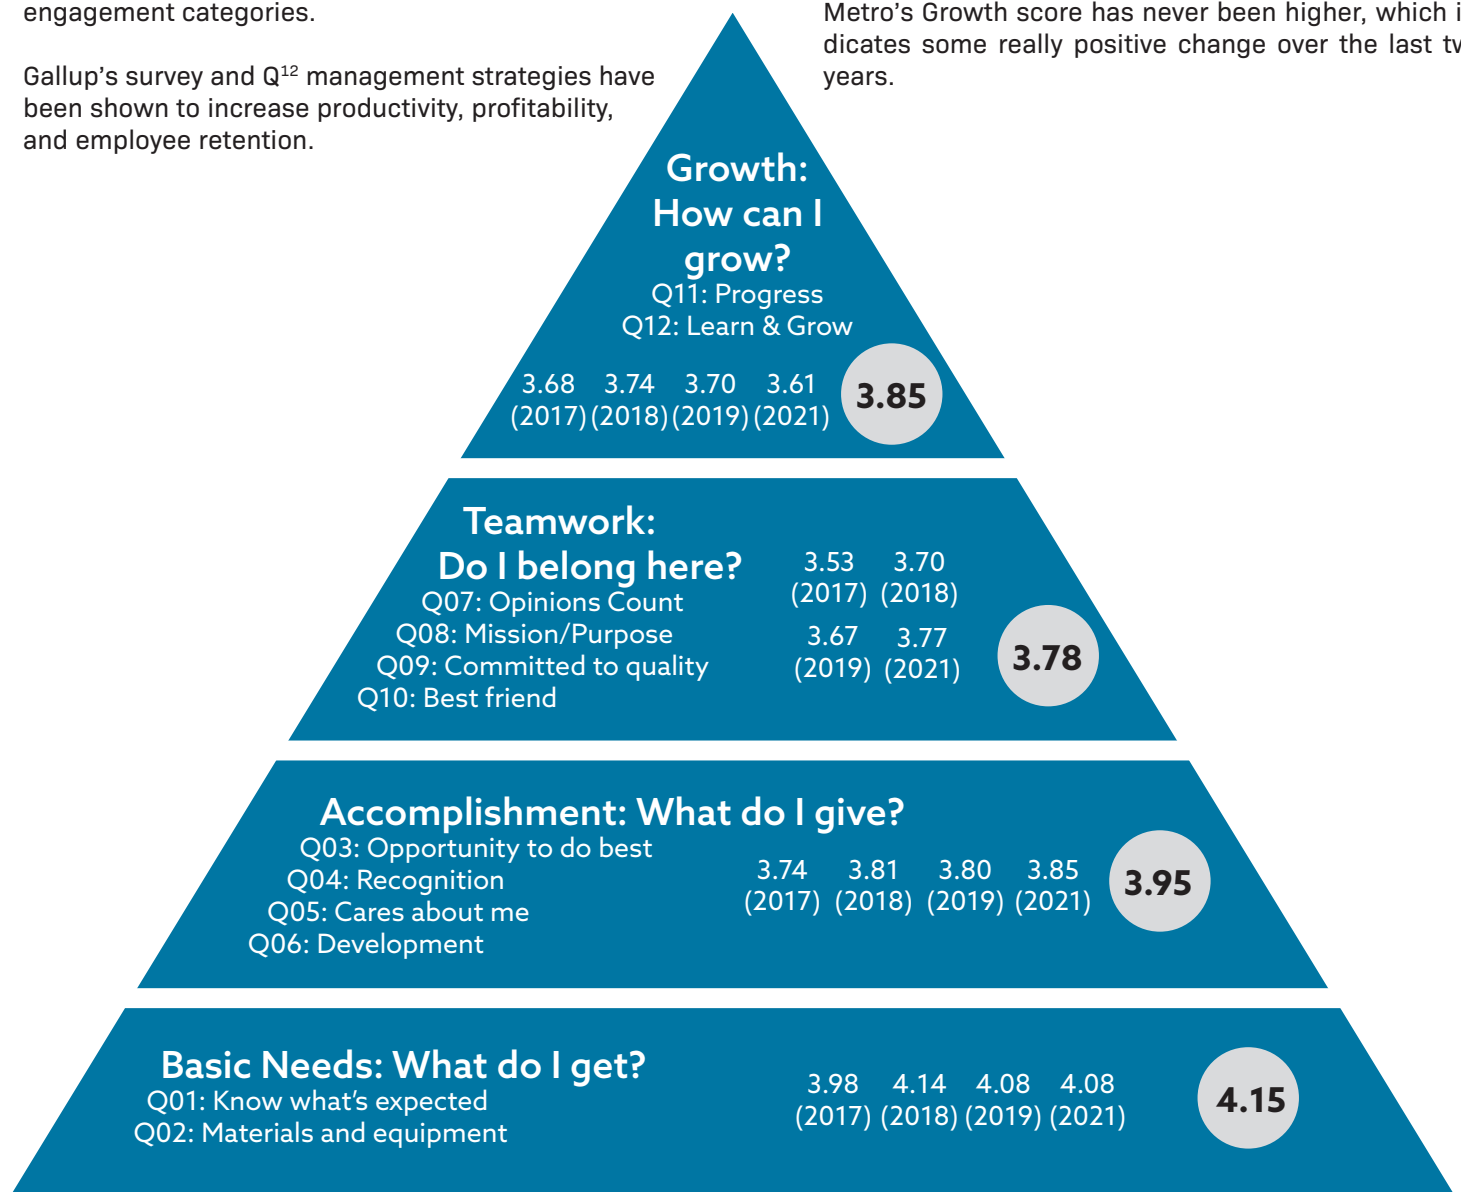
engagement categories.

Gallup's survey and Q$^{12}$ management strategies have been shown to increase productivity, profitability, and employee retention.

Metro's Growth score has never been higher, which i dicates some really positive change over the last tv years.

Growth: How can I grow?
Q11: Progress
Q12: Learn & Grow
3.68 (2017) 3.74 (2018) 3.70 (2019) 3.61 (2021)
3.85

Teamwork: Do I belong here?
Q07: Opinions Count
Q08: Mission/Purpose
Q09: Committed to quality
Q10: Best friend
3.53 (2017) 3.70 (2018)
3.67 (2019) 3.77 (2021)
3.78

Accomplishment: What do I give?
Q03: Opportunity to do best
Q04: Recognition
Q05: Cares about me
Q06: Development
3.74 (2017) 3.81 (2018) 3.80 (2019) 3.85 (2021)
3.95

Basic Needs: What do I get?
Q01: Know what's expected
Q02: Materials and equipment
3.98 (2017) 4.14 (2018) 4.08 (2019) 4.08 (2021)
4.15